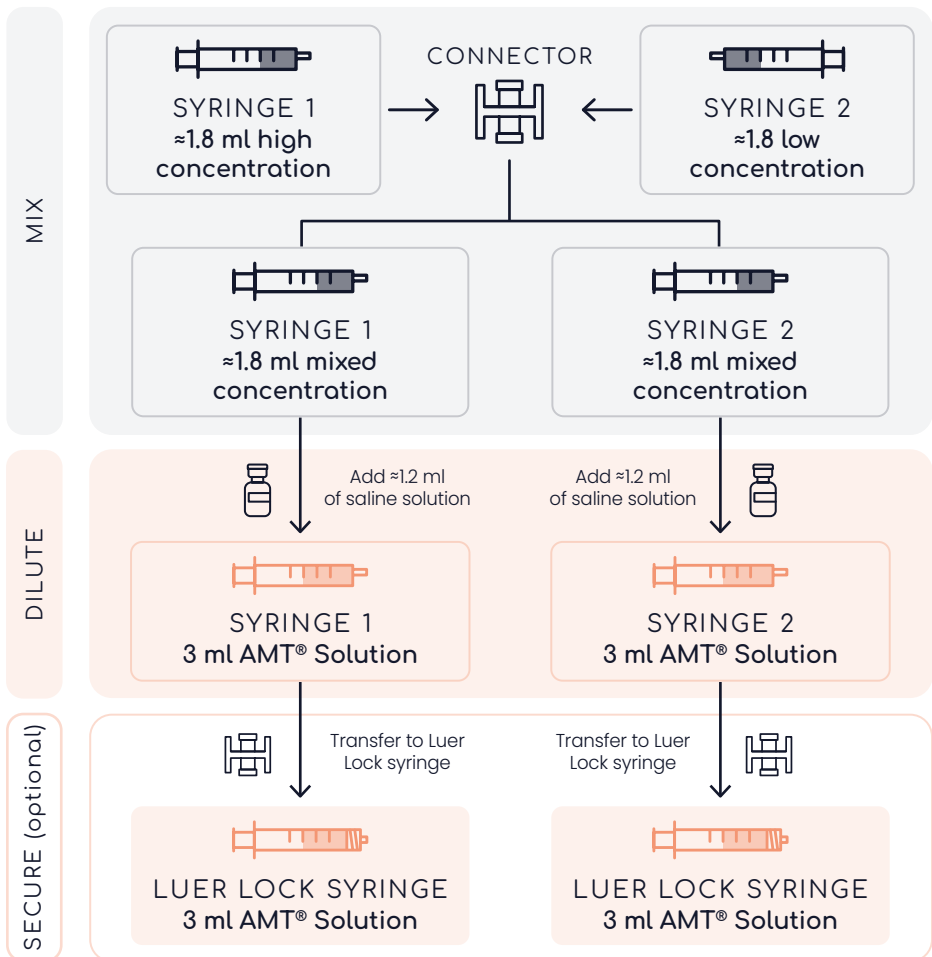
MIX

SYRINGE 1
≈1.8 ml high concentration

CONNECTOR

SYRINGE 2
≈1.8 low concentration

SYRINGE 1
≈1.8 ml mixed concentration

SYRINGE 2
≈1.8 ml mixed concentration

DILUTE

Add ≈1.2 ml of saline solution

Add ≈1.2 ml of saline solution

SYRINGE 1
3 ml AMT® Solution

SYRINGE 2
3 ml AMT® Solution

SECURE (optional)

Transfer to Luer Lock syringe

Transfer to Luer Lock syringe

LUER LOCK SYRINGE
3 ml AMT® Solution

LUER LOCK SYRINGE
3 ml AMT® Solution